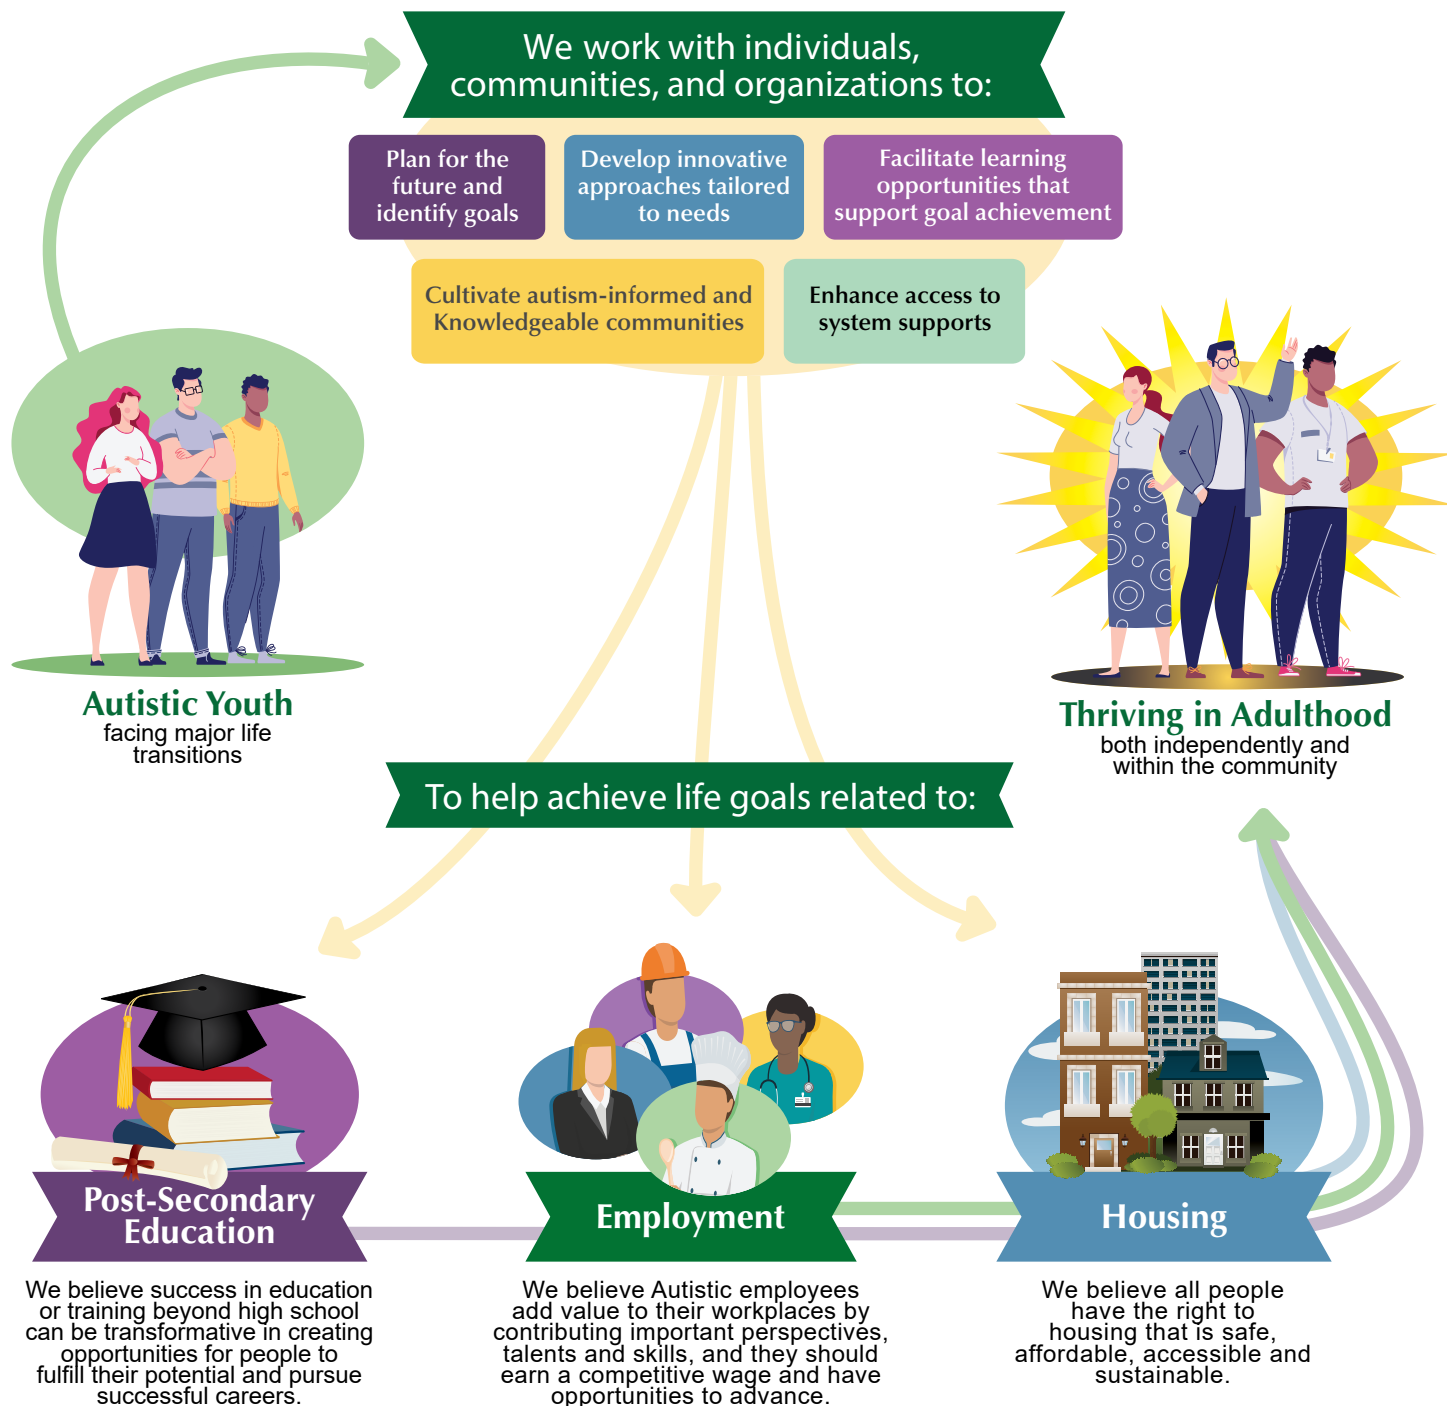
We work with individuals, communities, and organizations to:

Plan for the future and identify goals

Develop innovative approaches tailored to needs

Facilitate learning opportunities that support goal achievement

Cultivate autism-informed and Knowledgeable communities

Enhance access to system supports

Autistic Youth
facing major life transitions

Thriving in Adulthood
both independently and within the community

To help achieve life goals related to:

Post-Secondary Education

We believe success in education or training beyond high school can be transformative in creating opportunities for people to fulfill their potential and pursue successful careers.

Employment

We believe Autistic employees add value to their workplaces by contributing important perspectives, talents and skills, and they should earn a competitive wage and have opportunities to advance.

Housing

We believe all people have the right to housing that is safe, affordable, accessible and sustainable.